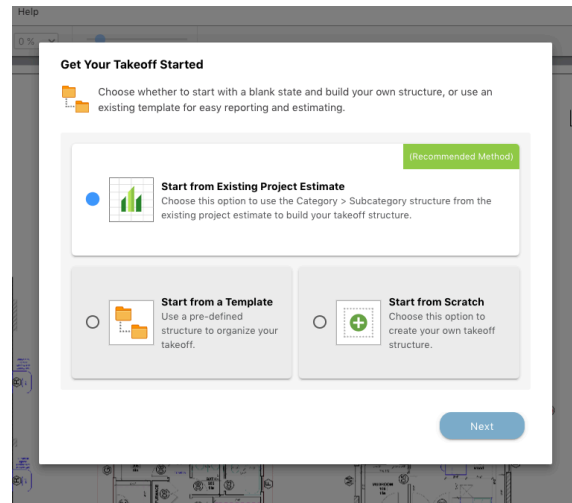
Help

0 %

Get Your Takeoff Started

Choose whether to start with a blank state and build your own structure, or use an existing template for easy reporting and estimating.

(Recommended Method)

Start from Existing Project Estimate
Choose this option to use the Category > Subcategory structure from the existing project estimate to build your takeoff structure.

Start from a Template
Use a pre-defined structure to organize your takeoff.

Start from Scratch
Choose this option to create your own takeoff structure.

Next